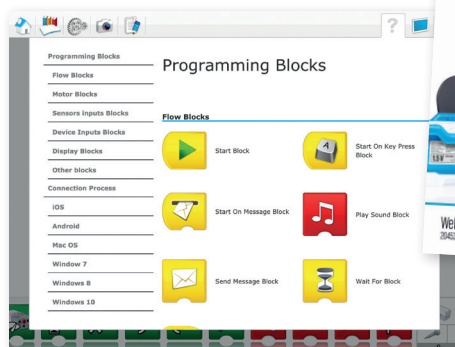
?

Programming Blocks

Flow Blocks

Motor Blocks

Sensors Inputs Blocks

Device Inputs Blocks

Display Blocks

Other blocks

Connection Process

iOS

Android

Mac OS

Window 7

Windows 8

Windows 10

Programming Blocks

Flow Blocks

Start Block

Start On Key Press Block

A

Start On Message Block

Play Sound Block

Send Message Block

Wait For Block

Wel